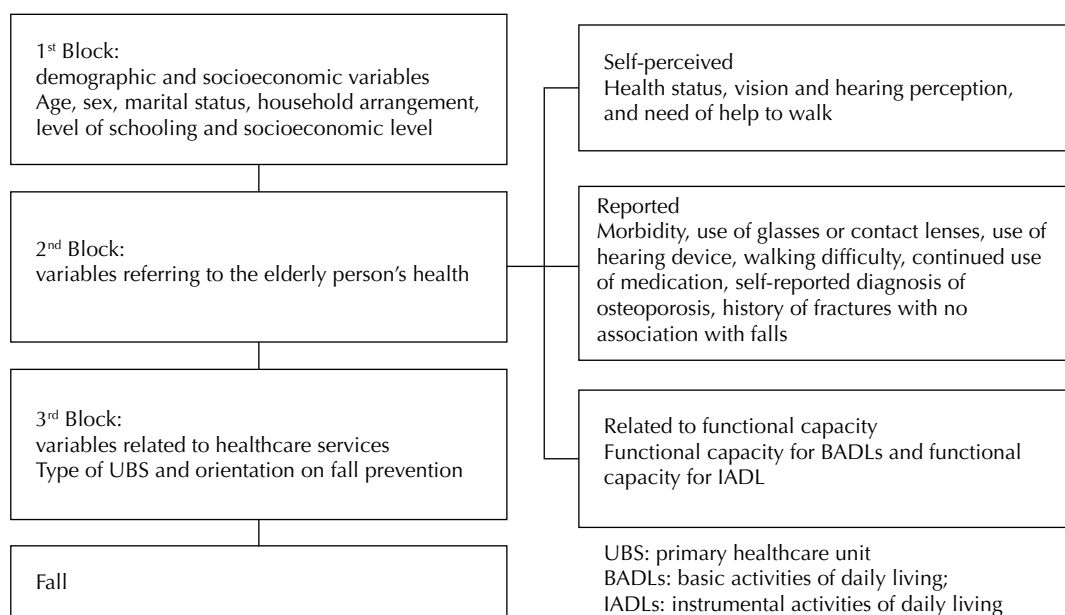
1$^{st}$ Block:
demographic and socioeconomic variables
Age, sex, marital status, household arrangement, level of schooling and socioeconomic level

2$^{nd}$ Block:
variables referring to the elderly person's health

3$^{rd}$ Block:
variables related to healthcare services
Type of UBS and orientation on fall prevention

Fall

Self-perceived
Health status, vision and hearing perception, and need of help to walk

Reported
Morbidity, use of glasses or contact lenses, use of hearing device, walking difficulty, continued use of medication, self-reported diagnosis of osteoporosis, history of fractures with no association with falls

Related to functional capacity
Functional capacity for BADLs and functional capacity for IADL

UBS: primary healthcare unit
BADLs: basic activities of daily living;
IADLs: instrumental activities of daily living